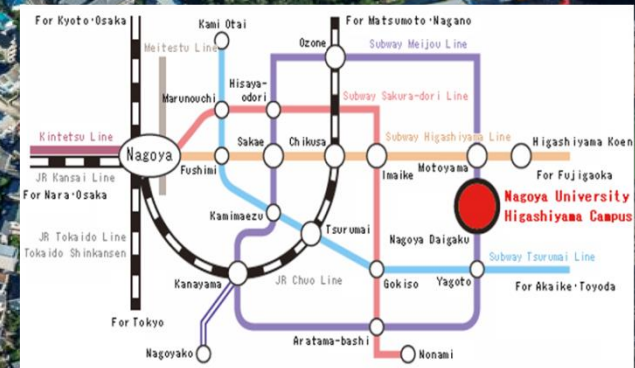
For Kyoto·Osaka
Kami Otai
For Matsumoto·Nagano
Meitetsu Line
Ozone
Subway Meijou Line
Marunouchi
Hisaya-odori
Subway Sakura-dori Line
Kintetsu Line
Nagoya
Sakae
Chikusa
Subway Higashiyama Line
Higashiyama Koen
JR Kansai Line
Fushimi
Imaike
Motoyama
For Fujigaoka
For Nara·Osaka
Nagoya University Higashiyama Campus
Kanimaezu
Tsurumai
JR Tokaido Line
Tokaido Shinkansen
Nagoya Daigaku
Subway Tsurumai Line
Kanayama
JR Chuo Line
Gokiso
Yagoto
For Akaike·Toyoda
For Tokyo
Aratama-bashi
Nagoyako
Nonami